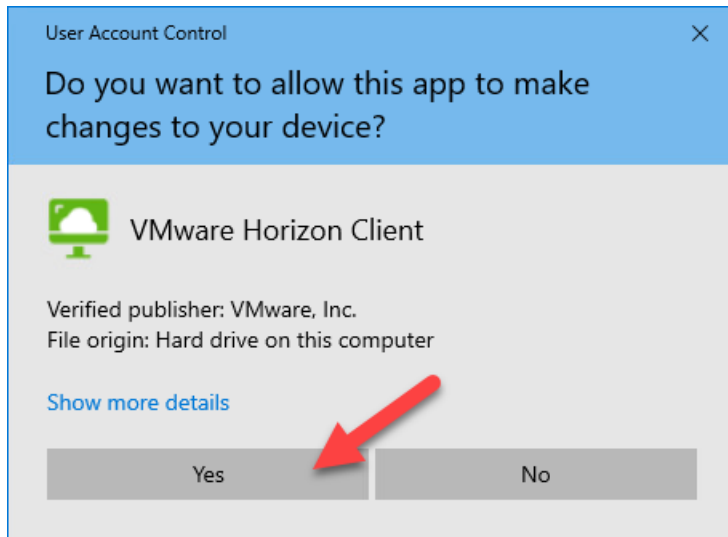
User Account Control

×

Do you want to allow this app to make changes to your device?

VMware Horizon Client

Verified publisher: VMware, Inc.
File origin: Hard drive on this computer

Show more details

Yes

No